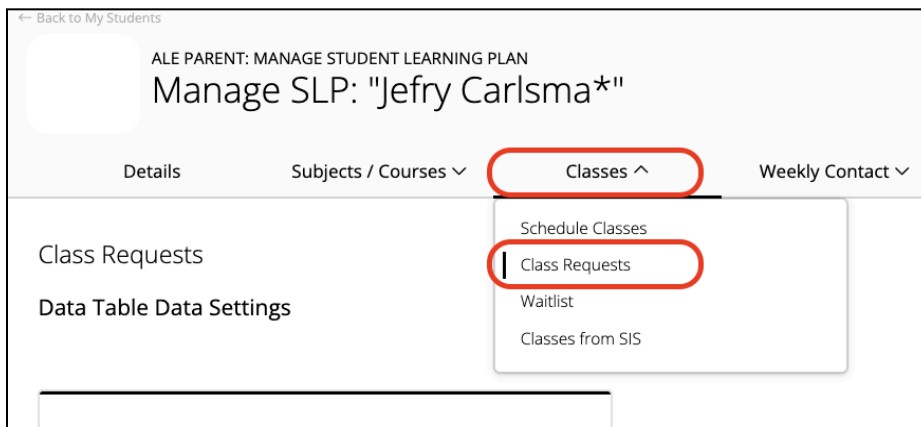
← Back to My Students

ALE PARENT: MANAGE STUDENT LEARNING PLAN

Manage SLP: "Jefry Carlsma*"

Details

Subjects / Courses ∨

Classes ^

Weekly Contact ∨

Schedule Classes

Class Requests

Waitlist

Classes from SIS

Class Requests

Data Table Data Settings